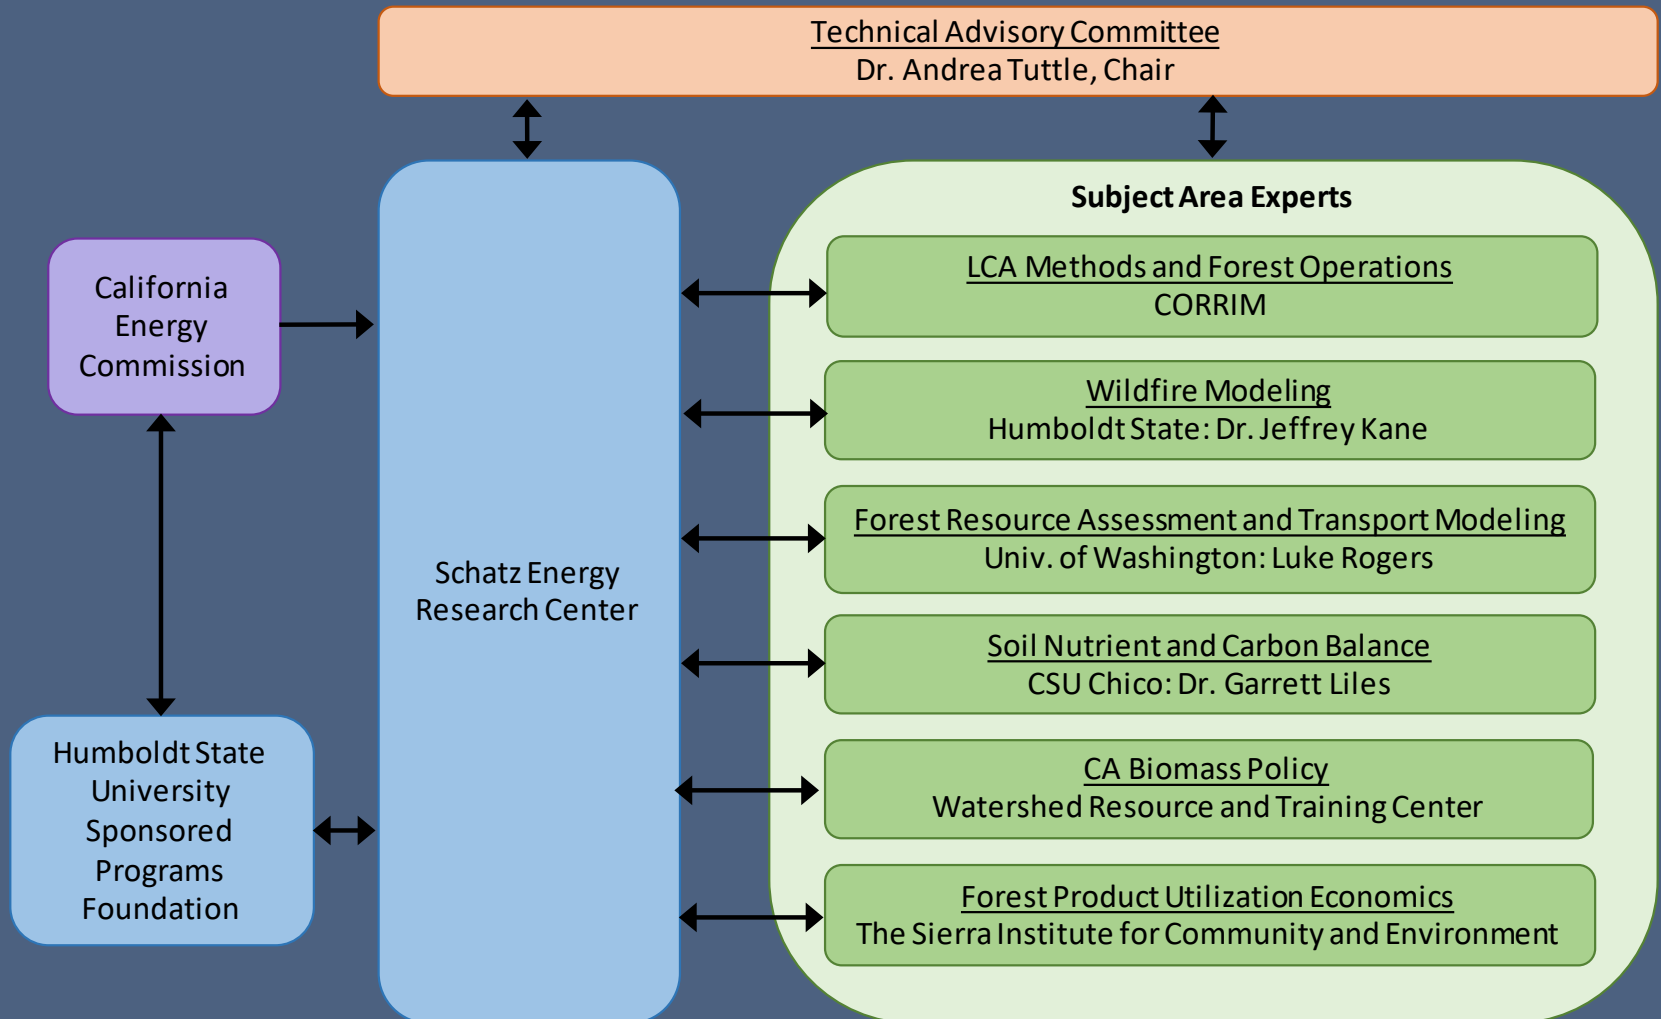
Technical Advisory Committee
Dr. Andrea Tuttle, Chair

California Energy Commission

Schatz Energy Research Center

Humboldt State University Sponsored Programs Foundation

Subject Area Experts

LCA Methods and Forest Operations
CORRIM

Wildfire Modeling
Humboldt State: Dr. Jeffrey Kane

Forest Resource Assessment and Transport Modeling
Univ. of Washington: Luke Rogers

Soil Nutrient and Carbon Balance
CSU Chico: Dr. Garrett Liles

CA Biomass Policy
Watershed Resource and Training Center

Forest Product Utilization Economics
The Sierra Institute for Community and Environment